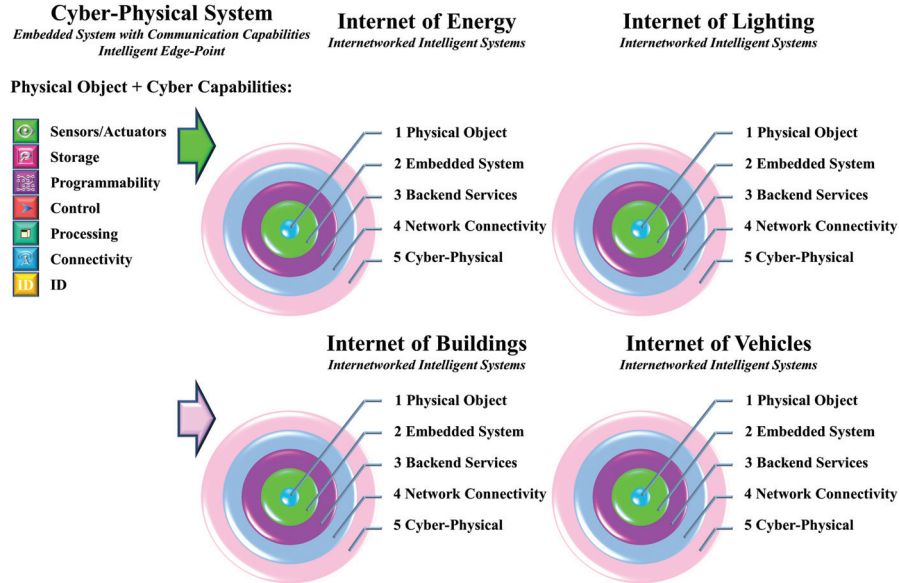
Cyber-Physical System
Embedded System with Communication Capabilities
Intelligent Edge-Point

Physical Object + Cyber Capabilities:

Sensors/Actuators
Storage
Programmability
Control
Processing
Connectivity
ID

Internet of Energy
Internetworked Intelligent Systems

1 Physical Object
2 Embedded System
3 Backend Services
4 Network Connectivity
5 Cyber-Physical

Internet of Lighting
Internetworked Intelligent Systems

1 Physical Object
2 Embedded System
3 Backend Services
4 Network Connectivity
5 Cyber-Physical

Internet of Buildings
Internetworked Intelligent Systems

1 Physical Object
2 Embedded System
3 Backend Services
4 Network Connectivity
5 Cyber-Physical

Internet of Vehicles
Internetworked Intelligent Systems

1 Physical Object
2 Embedded System
3 Backend Services
4 Network Connectivity
5 Cyber-Physical